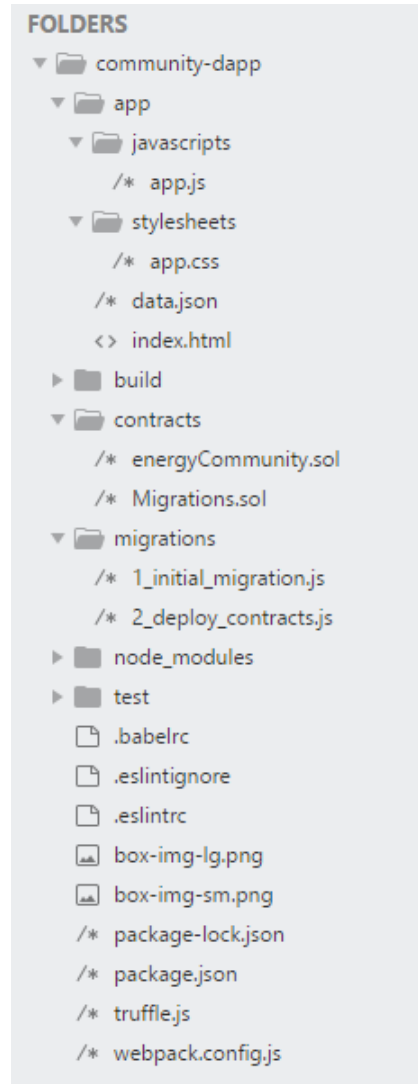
FOLDERS

community-dapp

app

javascripts

/* app.js

stylesheets

/* app.css

/* data.json

<> index.html

build

contracts

/* energyCommunity.sol

/* Migrations.sol

migrations

/* 1_initial_migration.js

/* 2_deploy_contracts.js

node_modules

test

.babelrc

.eslintignore

.eslintrc

box-img-lg.png

box-img-sm.png

/* package-lock.json

/* package.json

/* truffle.js

/* webpack.config.js